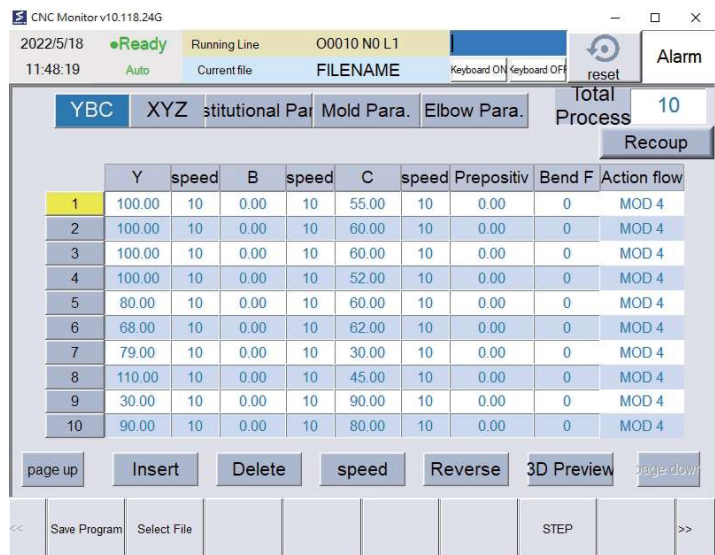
CNC Monitor v10.118.24G

2022/5/18 •Ready Running Line O0010 N0 L1
11:48:19 Auto Current file FILENAME Keyboard ON Keyboard OFF reset Alarm

YBC XYZ stitutional Par Mold Para. Elbow Para. Total Process 10

Recoup

| | Y | speed | B | speed | C | speed | Prepositiv | Bend F | Action flow |
|---|---|---|---|---|---|---|---|---|---|
| 1 | 100.00 | 10 | 0.00 | 10 | 55.00 | 10 | 0.00 | 0 | MOD 4 |
| 2 | 100.00 | 10 | 0.00 | 10 | 60.00 | 10 | 0.00 | 0 | MOD 4 |
| 3 | 100.00 | 10 | 0.00 | 10 | 60.00 | 10 | 0.00 | 0 | MOD 4 |
| 4 | 100.00 | 10 | 0.00 | 10 | 52.00 | 10 | 0.00 | 0 | MOD 4 |
| 5 | 80.00 | 10 | 0.00 | 10 | 60.00 | 10 | 0.00 | 0 | MOD 4 |
| 6 | 68.00 | 10 | 0.00 | 10 | 62.00 | 10 | 0.00 | 0 | MOD 4 |
| 7 | 79.00 | 10 | 0.00 | 10 | 30.00 | 10 | 0.00 | 0 | MOD 4 |
| 8 | 110.00 | 10 | 0.00 | 10 | 45.00 | 10 | 0.00 | 0 | MOD 4 |
| 9 | 30.00 | 10 | 0.00 | 10 | 90.00 | 10 | 0.00 | 0 | MOD 4 |
| 10 | 90.00 | 10 | 0.00 | 10 | 80.00 | 10 | 0.00 | 0 | MOD 4 |

page up Insert Delete speed Reverse 3D Preview page down

<< Save Program Select File STEP >>